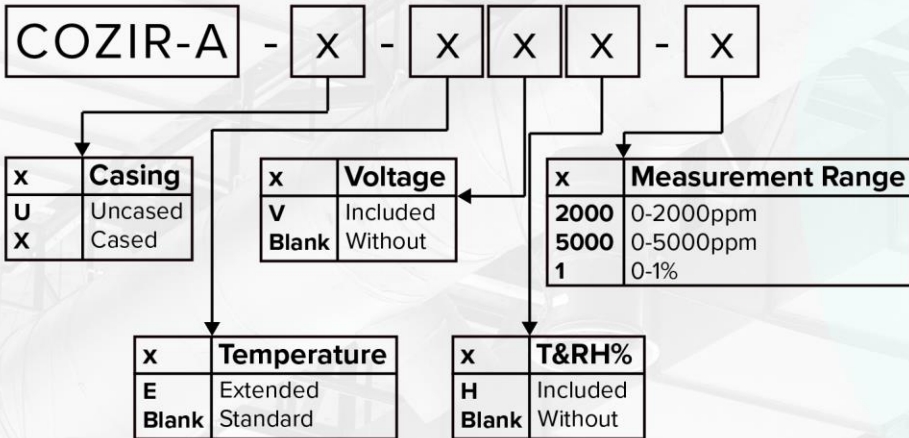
COZIR-A - x - x x x - x

| x | Casing |
|---|---|
| U | Uncased |
| X | Cased |

| x | Voltage |
|---|---|
| V | Included |
| Blank | Without |

| x | Measurement Range |
|---|---|
| 2000 | 0-2000ppm |
| 5000 | 0-5000ppm |
| 1 | 0-1% |

| x | Temperature |
|---|---|
| E | Extended |
| Blank | Standard |

| x | T&RH% |
|---|---|
| H | Included |
| Blank | Without |